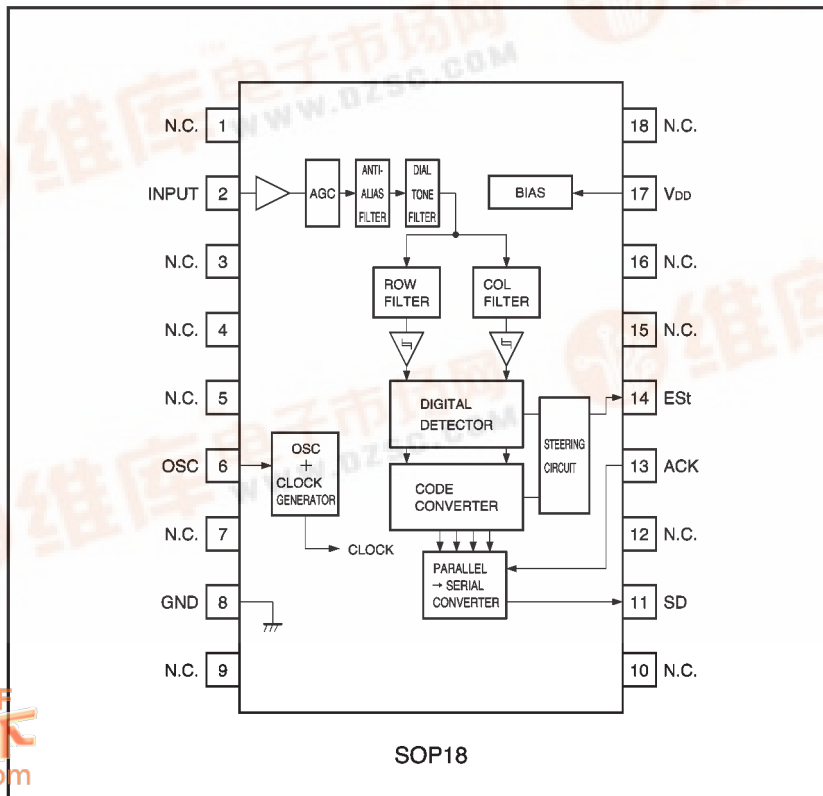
N.C. 1
INPUT 2
N.C. 3
N.C. 4
N.C. 5
OSC 6
N.C. 7
GND 8
N.C. 9

18 N.C.
17 $V_{DD}$
16 N.C.
15 N.C.
14 ESt
13 ACK
12 N.C.
11 SD
10 N.C.

AGC
ANTI-ALIAS FILTER
DIAL TONE FILTER
BIAS
ROW FILTER
COL FILTER
DIGITAL DETECTOR
STEERING CIRCUIT
CODE CONVERTER
OSC + CLOCK GENERATOR
CLOCK
PARALLEL → SERIAL CONVERTER

维库电子市场网
WWW.DZSC.COM

SOP18